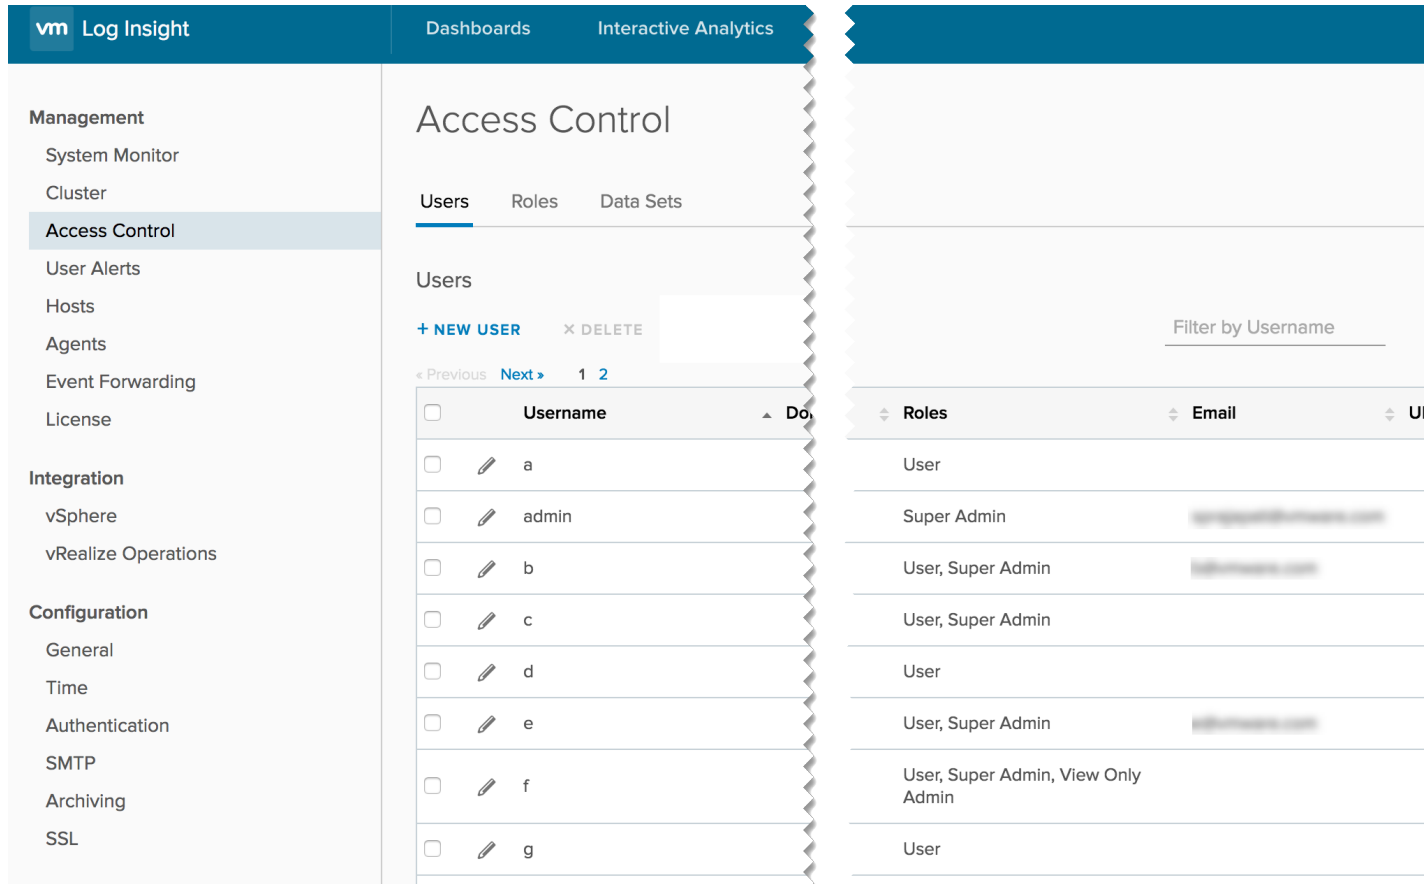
vm Log Insight

Dashboards Interactive Analytics

Management
System Monitor
Cluster
Access Control
User Alerts
Hosts
Agents
Event Forwarding
License

Integration
vSphere
vRealize Operations

Configuration
General
Time
Authentication
SMTP
Archiving
SSL

Access Control

Users Roles Data Sets

Users

+ NEW USER × DELETE

Filter by Username

« Previous Next » 1 2

| | | Username | Do | Roles | Email | U |
|---|---|---|---|---|---|---|
| | | a | | User | | |
| | | admin | | Super Admin | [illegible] | |
| | | b | | User, Super Admin | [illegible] | |
| | | c | | User, Super Admin | | |
| | | d | | User | | |
| | | e | | User, Super Admin | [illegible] | |
| | | f | | User, Super Admin, View Only Admin | | |
| | | g | | User | | |